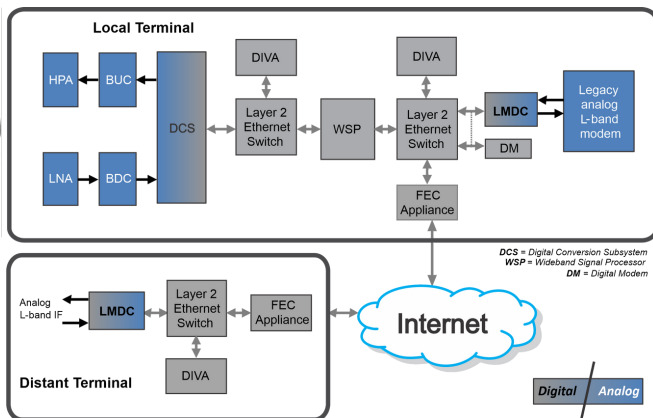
Local Terminal

HPA

BUC

LNA

BDC

DCS

DIVA

Layer 2 Ethernet Switch

WSP

DIVA

Layer 2 Ethernet Switch

LMDC

Legacy analog L-band modem

DM

FEC Appliance

DCS = Digital Conversion Subsystem
WSP = Wideband Signal Processor
DM = Digital Modem

Analog L-band IF

LMDC

Layer 2 Ethernet Switch

FEC Appliance

Internet

DIVA

Distant Terminal

Digital

Analog